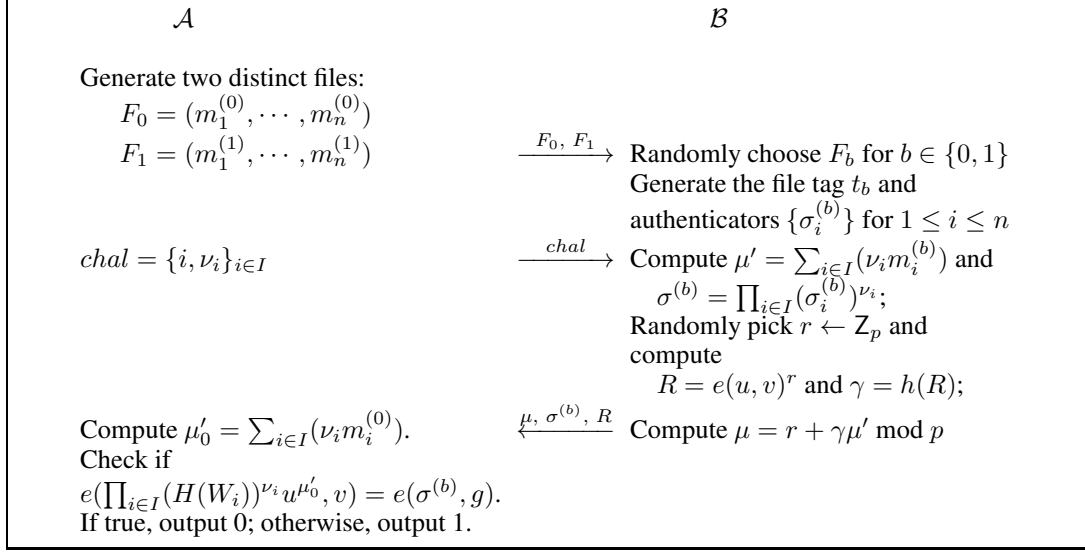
$\mathcal{A}$ $\mathcal{B}$

Generate two distinct files:
$F_0 = (m_1^{(0)}, \cdots, m_n^{(0)})$
$F_1 = (m_1^{(1)}, \cdots, m_n^{(1)})$ $\xrightarrow{F_0,\ F_1}$ Randomly choose $F_b$ for $b \in \{0,1\}$
Generate the file tag $t_b$ and authenticators $\{\sigma_i^{(b)}\}$ for $1 \le i \le n$

$chal = \{i, \nu_i\}_{i \in I}$ $\xrightarrow{chal}$ Compute $\mu' = \sum_{i \in I}(\nu_i m_i^{(b)})$ and
$\sigma^{(b)} = \prod_{i \in I}(\sigma_i^{(b)})^{\nu_i}$;
Randomly pick $r \leftarrow \mathsf{Z}_p$ and compute
$R = e(u, v)^r$ and $\gamma = h(R)$;

Compute $\mu_0' = \sum_{i \in I}(\nu_i m_i^{(0)})$. $\xleftarrow{\mu,\ \sigma^{(b)},\ R}$ Compute $\mu = r + \gamma\mu' \bmod p$
Check if
$e(\prod_{i \in I}(H(W_i))^{\nu_i} u^{\mu_0'}, v) = e(\sigma^{(b)}, g)$.
If true, output 0; otherwise, output 1.